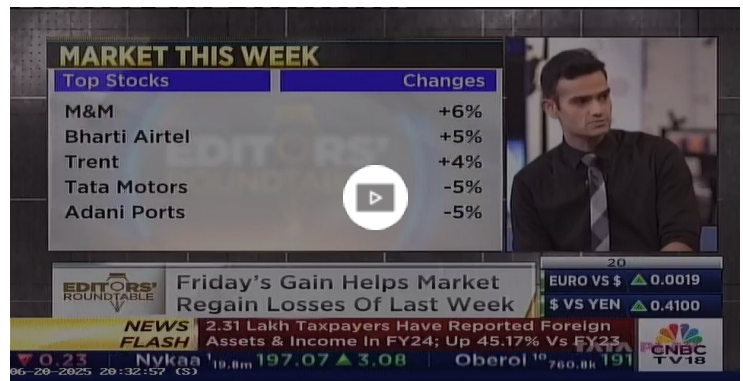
MARKET THIS WEEK

| Top Stocks | Changes |
|---|---|
| M&M | +6% |
| Bharti Airtel | +5% |
| Trent | +4% |
| Tata Motors | -5% |
| Adani Ports | -5% |

EDITORS' ROUNDTABLE

EDITORS' ROUNDTABLE

Friday's Gain Helps Market Regain Losses Of Last Week

20

EURO VS $ ▲0.0019

$ VS YEN ▲0.4100

NEWS FLASH

2.31 Lakh Taxpayers Have Reported Foreign Assets & Income In FY24; Up 45.17% Vs FY23

CNBC TV18

▼0.23 Nykaa 19.8m 197.07 ▲3.08 Oberoi 10 760.8k 191

06-20-2025 20:32:57 (S)